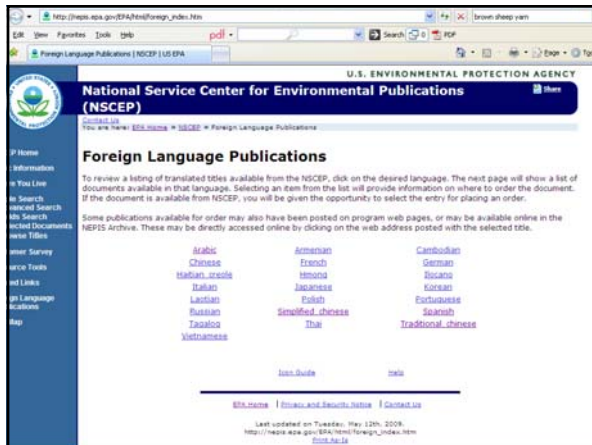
http://nepis.epa.gov/EPA/html/foreign_index.htm

brown sheep yarn

Edit View Favorites Tools Help

pdf

Search 0 PDF

Foreign Language Publications | NSCEP | US EPA

Page Tools

U.S. ENVIRONMENTAL PROTECTION AGENCY

National Service Center for Environmental Publications (NSCEP)

Share

Contact Us

You are here: EPA Home » NSCEP » Foreign Language Publications

P Home
Information
e You Live
e Search
vanced Search
ids Search
ected Documents
wse Titles
omer Survey
urce Tools
ed Links
gn Language
ications
Map

Foreign Language Publications

To review a listing of translated titles available from the NSCEP, click on the desired language. The next page will show a list of documents available in that language. Selecting an item from the list will provide information on where to order the document. If the document is available from NSCEP, you will be given the opportunity to select the entry for placing an order.

Some publications available for order may also have been posted on program web pages, or may be available online in the NEPIS Archive. These may be directly accessed online by clicking on the web address posted with the selected title.

| Arabic | Armenian | Cambodian |
|---|---|---|
| Chinese | French | German |
| Haitian creole | Hmong | Ilocano |
| Italian | Japanese | Korean |
| Laotian | Polish | Portuguese |
| Russian | Simplified chinese | Spanish |
| Tagalog | Thai | Traditional chinese |
| Vietnamese | | |

Icon Guide Help

EPA Home | Privacy and Security Notice | Contact Us

Last updated on Tuesday, May 12th, 2009.
http://nepis.epa.gov/EPA/html/foreign_index.htm
Print As-Is